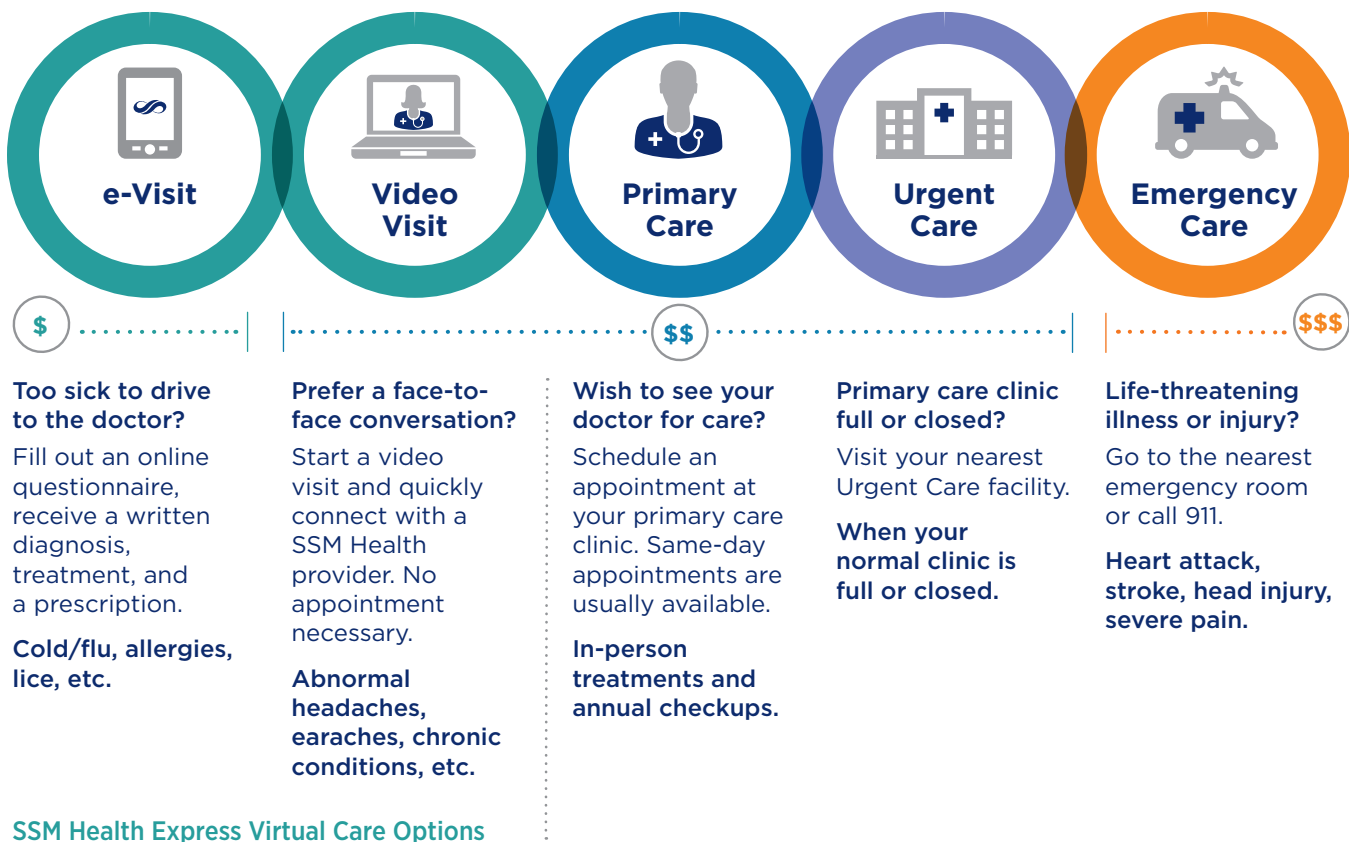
e-Visit

Video Visit

Primary Care

Urgent Care

Emergency Care

$

$$

$$$

Too sick to drive to the doctor?

Fill out an online questionnaire, receive a written diagnosis, treatment, and a prescription.

Cold/flu, allergies, lice, etc.

Prefer a face-to-face conversation?

Start a video visit and quickly connect with a SSM Health provider. No appointment necessary.

Abnormal headaches, earaches, chronic conditions, etc.

Wish to see your doctor for care?

Schedule an appointment at your primary care clinic. Same-day appointments are usually available.

In-person treatments and annual checkups.

Primary care clinic full or closed?

Visit your nearest Urgent Care facility.

When your normal clinic is full or closed.

Life-threatening illness or injury?

Go to the nearest emergency room or call 911.

Heart attack, stroke, head injury, severe pain.

SSM Health Express Virtual Care Options